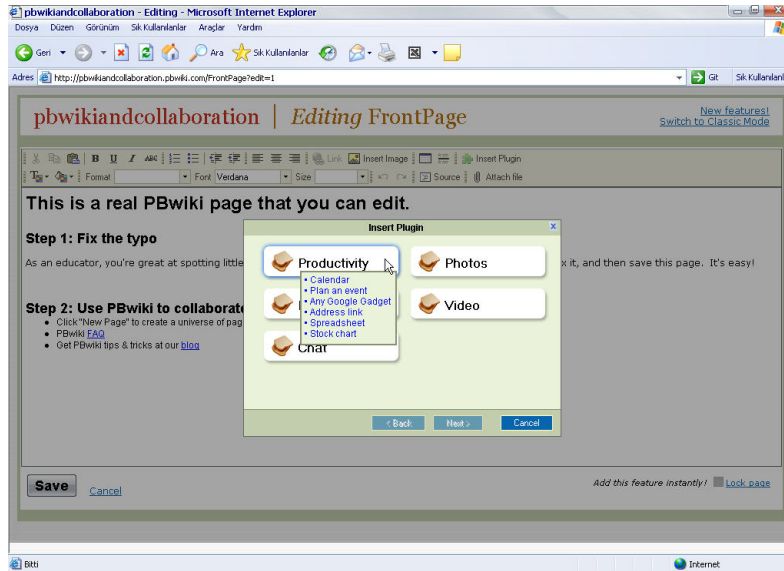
pbwikiandcollaboration - Editing - Microsoft Internet Explorer

Dosya Düzen Görünüm Sık Kullanılanlar Araçlar Yardım

Geri Ara Sık Kullanılanlar

Adres http://pbwikiandcollaboration.pbwiki.com/FrontPage?edit=1 Git Sık Kullanılanl

pbwikiandcollaboration | Editing FrontPage

New features!
Switch to Classic Mode

B U I ABC Link Insert Image Insert Plugin
Format Font Verdana Size Source Attach file

This is a real PBwiki page that you can edit.

Step 1: Fix the typo

As an educator, you're great at spotting little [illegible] x it, and then save this page. It's easy!

Step 2: Use PBwiki to collaborate

• Click "New Page" to create a universe of pag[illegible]
• PBwiki FAQ
• Get PBwiki tips & tricks at our blog

Insert Plugin

Productivity
Photos
Video
Chat

• Calendar
• Plan an event
• Any Google Gadget
• Address link
• Spreadsheet
• Stock chart

< Back Next > Cancel

Save Cancel

Add this feature instantly! Lock page

Bitti Internet